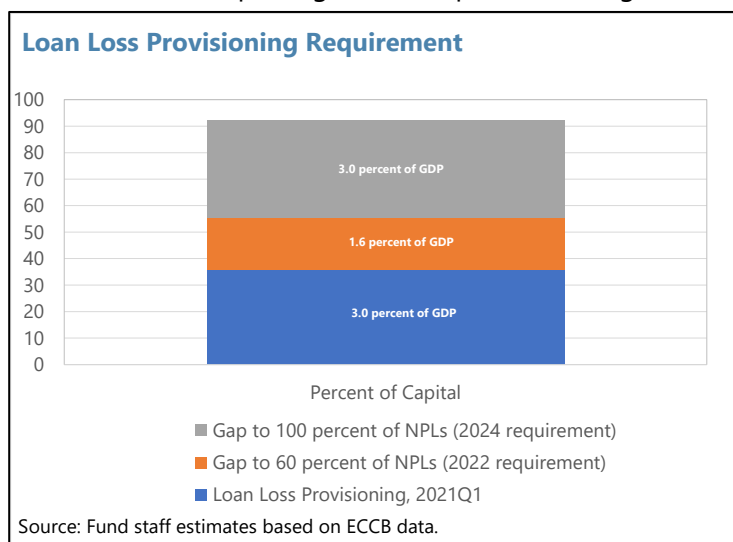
Loan Loss Provisioning Requirement

100
90
80
70
60
50
40
30
20
10
0

3.0 percent of GDP
1.6 percent of GDP
3.0 percent of GDP

Percent of Capital

Gap to 100 percent of NPLs (2024 requirement)
Gap to 60 percent of NPLs (2022 requirement)
Loan Loss Provisioning, 2021Q1

Source: Fund staff estimates based on ECCB data.